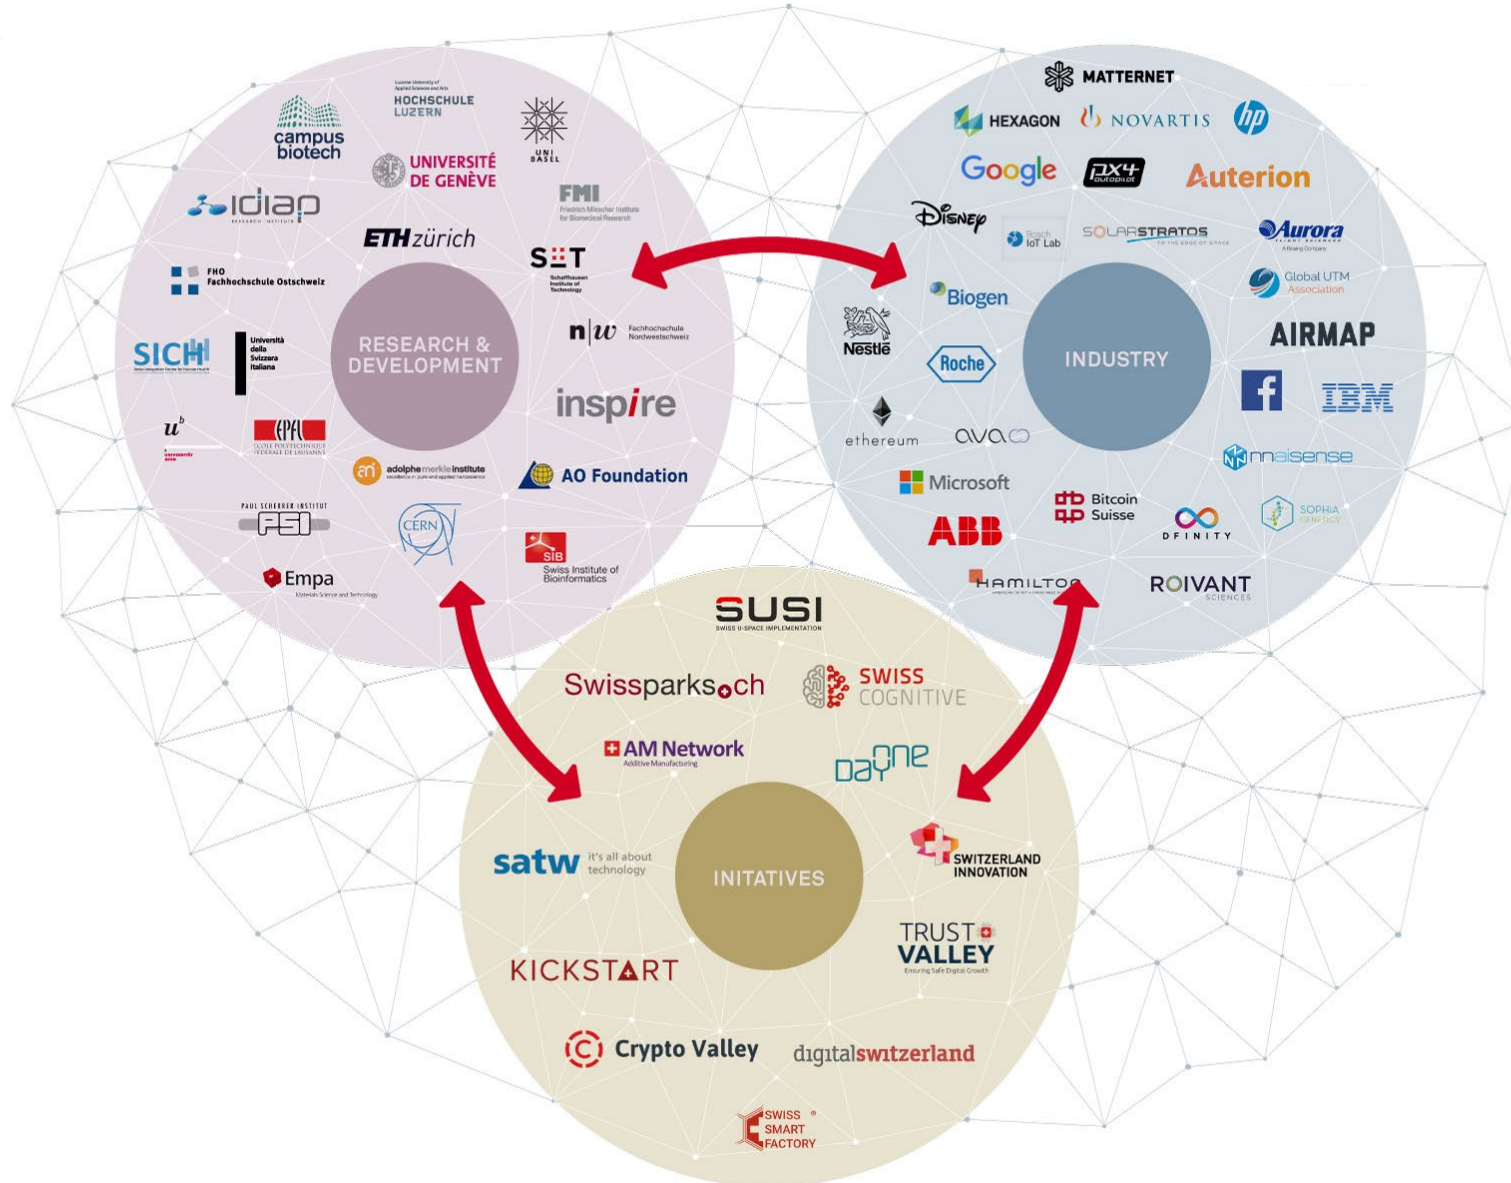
campus biotech

Lucerne University of Applied Sciences and Arts
HOCHSCHULE LUZERN

UNI BASEL

UNIVERSITÉ DE GENÈVE

idiap

FMI
Friedrich Miescher Institute for Biomedical Research

ETH zürich

S:T
Schaffhausen Institute of Technology

FHO Fachhochschule Ostschweiz

RESEARCH & DEVELOPMENT

n|w Fachhochschule Nordwestschweiz

SICHH

Università della Svizzera italiana

inspire

$u^b$

EPFL
ÉCOLE POLYTECHNIQUE FÉDÉRALE DE LAUSANNE

adolphe merkle institute

AO Foundation

PAUL SCHERRER INSTITUT
PSI

CERN

SIB
Swiss Institute of Bioinformatics

Empa
Materials Science and Technology

MATTERNET

HEXAGON

NOVARTIS

hp

Google

px4 autopilot

Auterion

Disney

Bosch IoT Lab

SOLARSTRATOS

Aurora

Global UTM Association

Biogen

Nestlé

Roche

INDUSTRY

AIRMAP

ethereum

ava

IBM

nnaisense

Microsoft

Bitcoin Suisse

DFINITY

SOPHIA GENETICS

ABB

HAMILTON

ROIVANT SCIENCES

SUSI
SWISS U-SPACE IMPLEMENTATION

Swissparks.ch

SWISS COGNITIVE

AM Network
Additive Manufacturing

Day One

satw it's all about technology

INITATIVES

SWITZERLAND INNOVATION

TRUST VALLEY
Ensuring Safe Digital Growth

KICKSTART

Crypto Valley

digitalswitzerland

SWISS SMART FACTORY